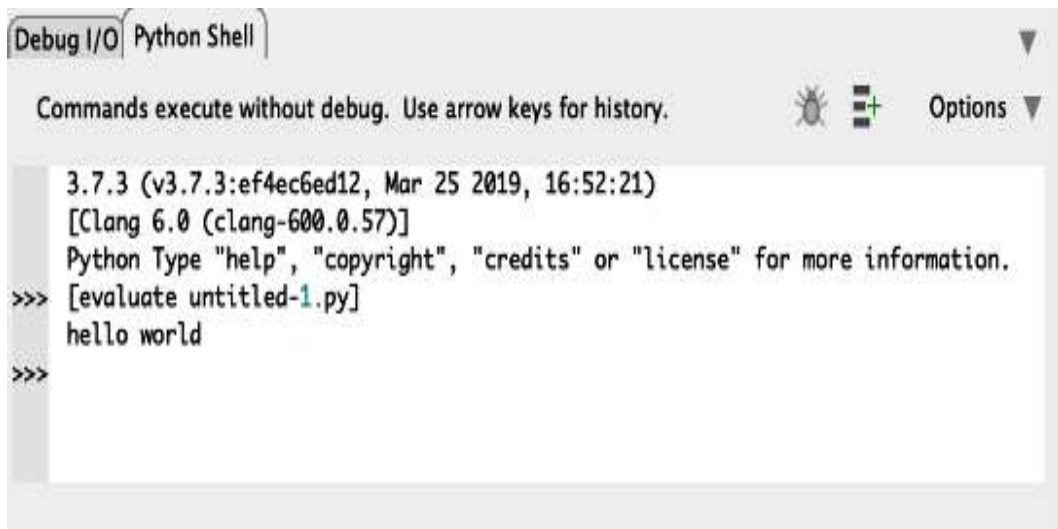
Debug I/O Python Shell

Commands execute without debug. Use arrow keys for history.

Options

3.7.3 (v3.7.3:ef4ec6ed12, Mar 25 2019, 16:52:21)
[Clang 6.0 (clang-600.0.57)]
Python Type "help", "copyright", "credits" or "license" for more information.
>>> [evaluate untitled-1.py]
hello world
>>>